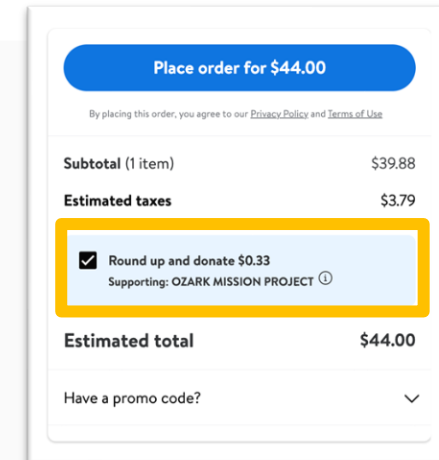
Place order for $44.00

By placing this order, you agree to our Privacy Policy and Terms of Use

Subtotal (1 item) $39.88

Estimated taxes $3.79

Round up and donate $0.33
Supporting: OZARK MISSION PROJECT ⓘ

Estimated total $44.00

Have a promo code?